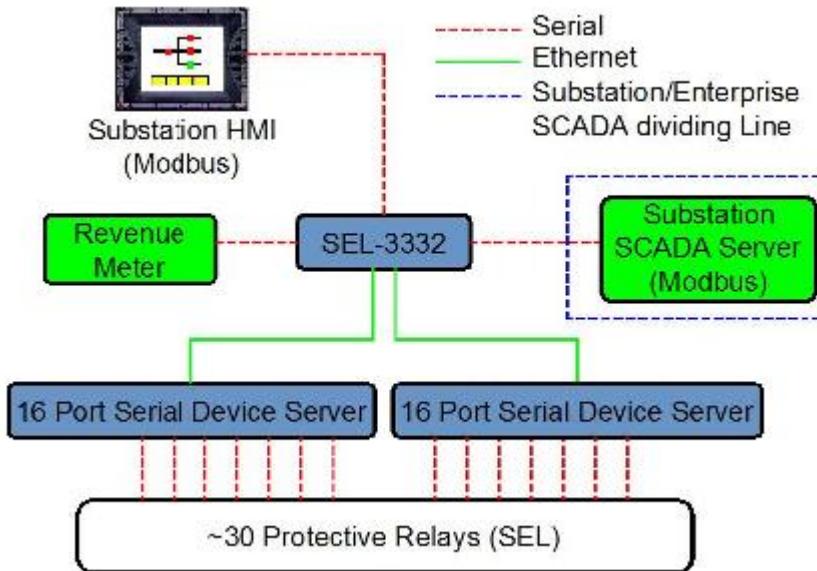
Serial
Ethernet
Substation/Enterprise SCADA dividing Line

Substation HMI (Modbus)

Revenue Meter

SEL-3332

Substation SCADA Server (Modbus)

16 Port Serial Device Server

16 Port Serial Device Server

~30 Protective Relays (SEL)